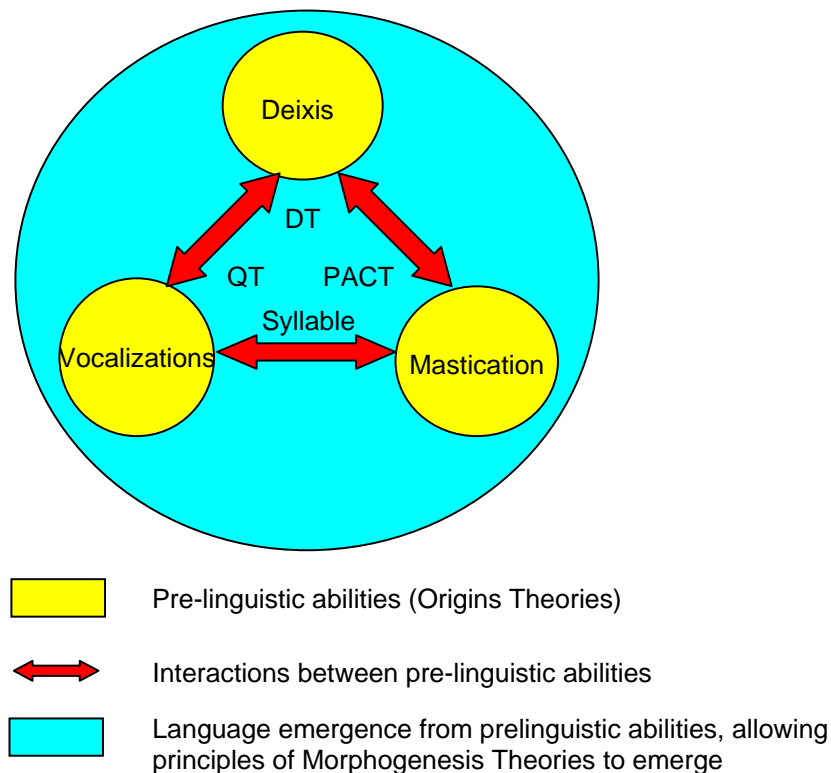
Deixis

DT

QT

PACT

Syllable

Vocalizations

Mastication

Pre-linguistic abilities (Origins Theories)

Interactions between pre-linguistic abilities

Language emergence from prelinguistic abilities, allowing principles of Morphogenesis Theories to emerge